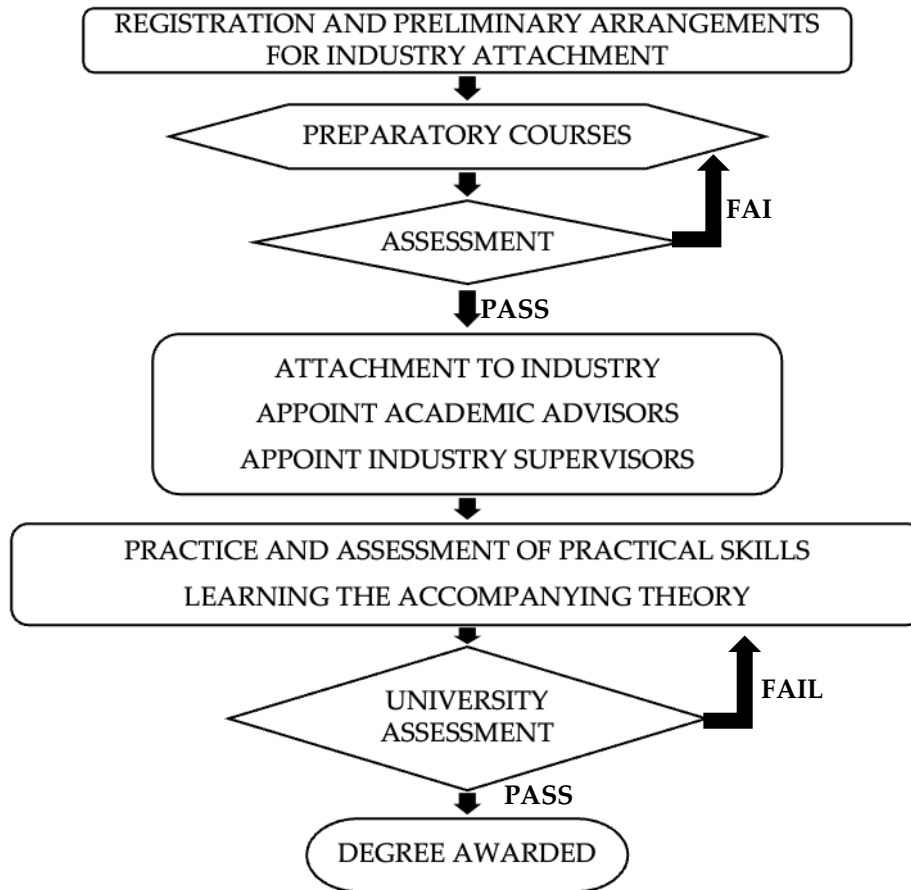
REGISTRATION AND PRELIMINARY ARRANGEMENTS FOR INDUSTRY ATTACHMENT

PREPARATORY COURSES

FAI

ASSESSMENT

PASS

ATTACHMENT TO INDUSTRY
APPOINT ACADEMIC ADVISORS
APPOINT INDUSTRY SUPERVISORS

PRACTICE AND ASSESSMENT OF PRACTICAL SKILLS
LEARNING THE ACCOMPANYING THEORY

FAIL

UNIVERSITY ASSESSMENT

PASS

DEGREE AWARDED